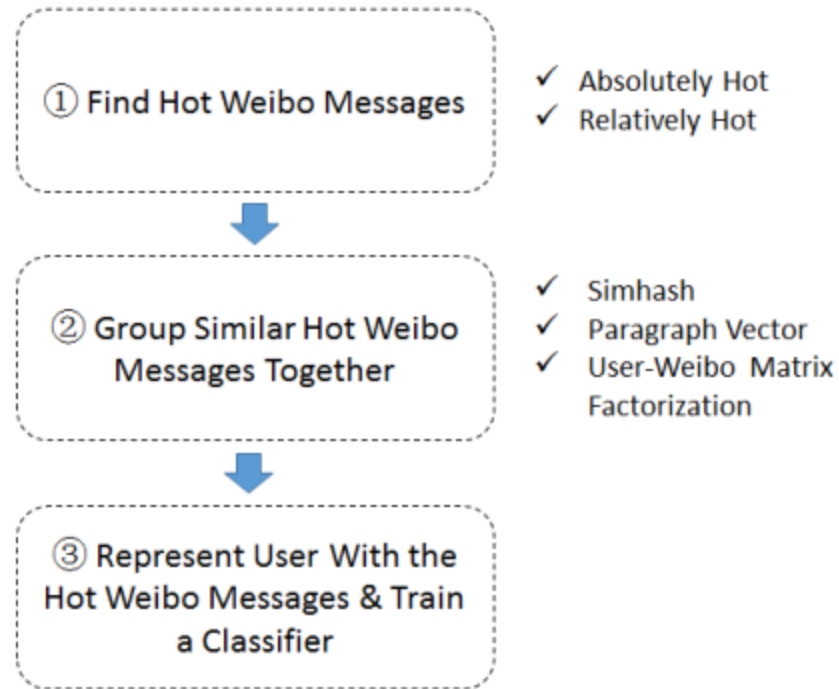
① Find Hot Weibo Messages

✓ Absolutely Hot
✓ Relatively Hot

② Group Similar Hot Weibo Messages Together

✓ Simhash
✓ Paragraph Vector
✓ User-Weibo Matrix Factorization

③ Represent User With the Hot Weibo Messages & Train a Classifier